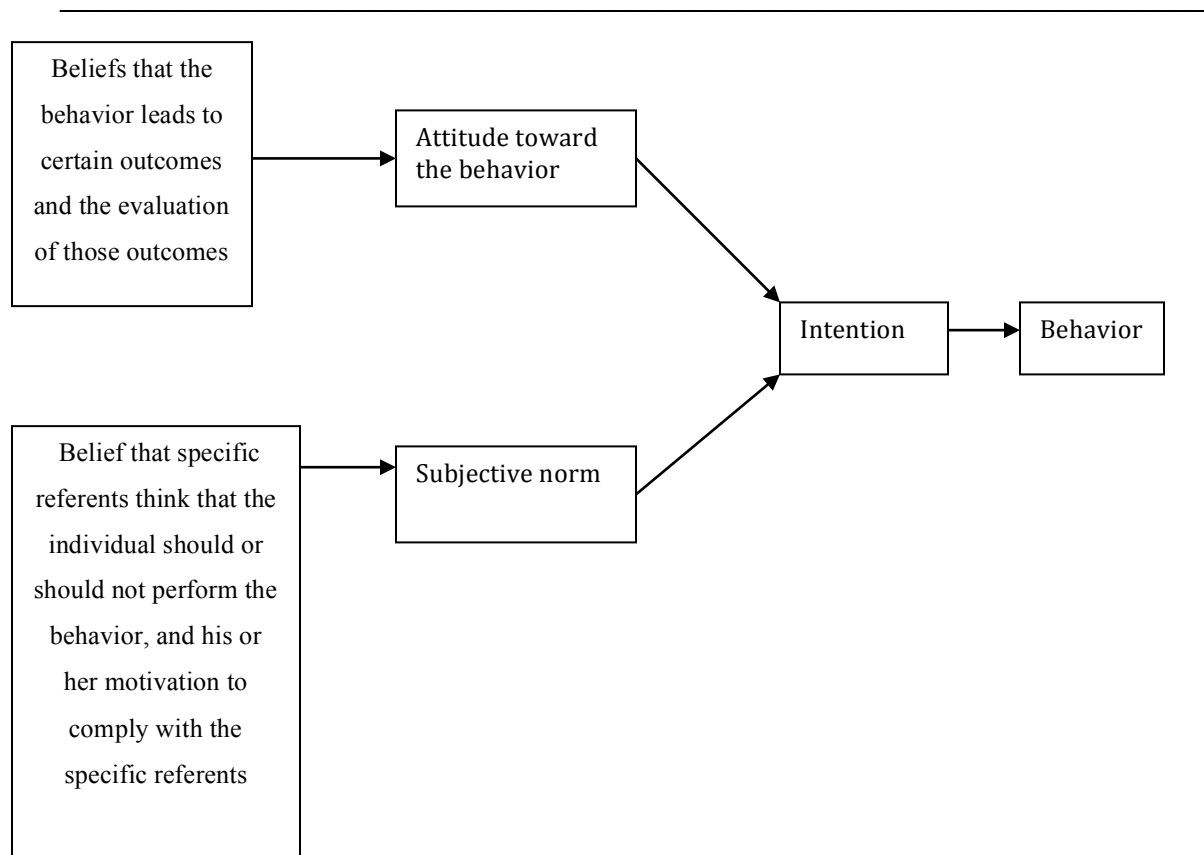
Beliefs that the behavior leads to certain outcomes and the evaluation of those outcomes

Attitude toward the behavior

Intention

Behavior

Belief that specific referents think that the individual should or should not perform the behavior, and his or her motivation to comply with the specific referents

Subjective norm